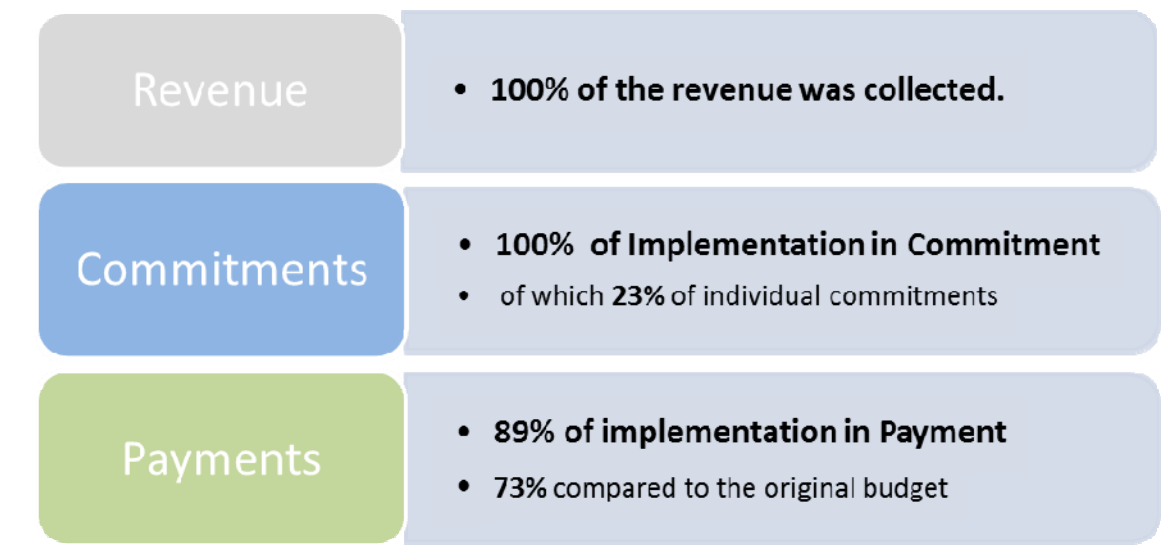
Revenue

- 100% of the revenue was collected.

Commitments

- 100% of Implementation in Commitment
- of which 23% of individual commitments

Payments

- 89% of implementation in Payment
- 73% compared to the original budget